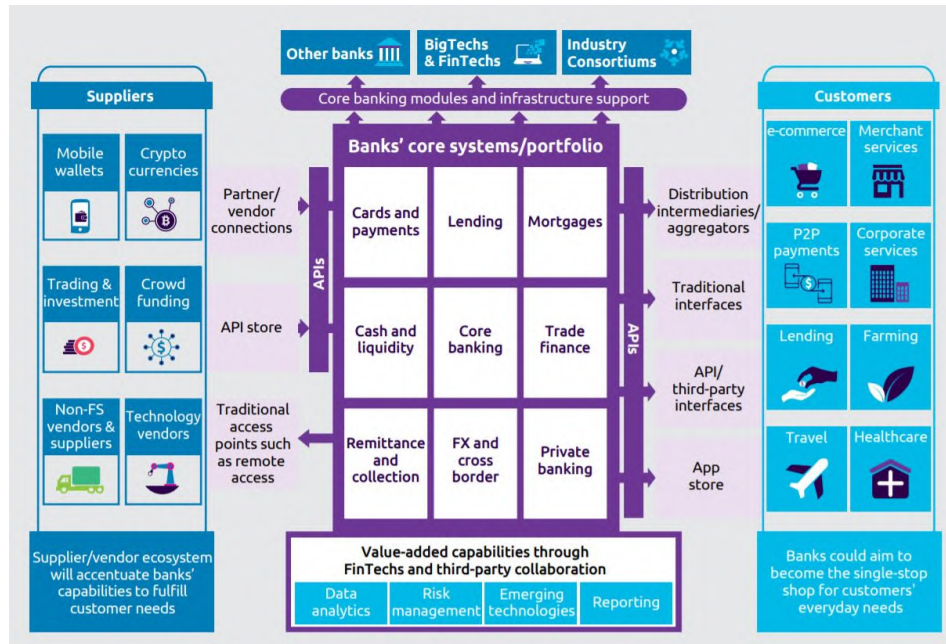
Other banks

BigTechs & FinTechs

Industry Consortiums

Core banking modules and infrastructure support

Suppliers

Mobile wallets

Crypto currencies

Trading & investment

Crowd funding

Non-FS vendors & suppliers

Technology vendors

Supplier/vendor ecosystem will accentuate banks' capabilities to fulfill customer needs

Partner/ vendor connections

API store

Traditional access points such as remote access

APIs

Banks' core systems/portfolio

| Cards and payments | Lending | Mortgages |
|---|---|---|
| Cash and liquidity | Core banking | Trade finance |
| Remittance and collection | FX and cross border | Private banking |

APIs

Distribution intermediaries/ aggregators

Traditional interfaces

API/ third-party interfaces

App store

Value-added capabilities through FinTechs and third-party collaboration

Data analytics

Risk management

Emerging technologies

Reporting

Customers

e-commerce

Merchant services

P2P payments

Corporate services

Lending

Farming

Travel

Healthcare

Banks could aim to become the single-stop shop for customers' everyday needs